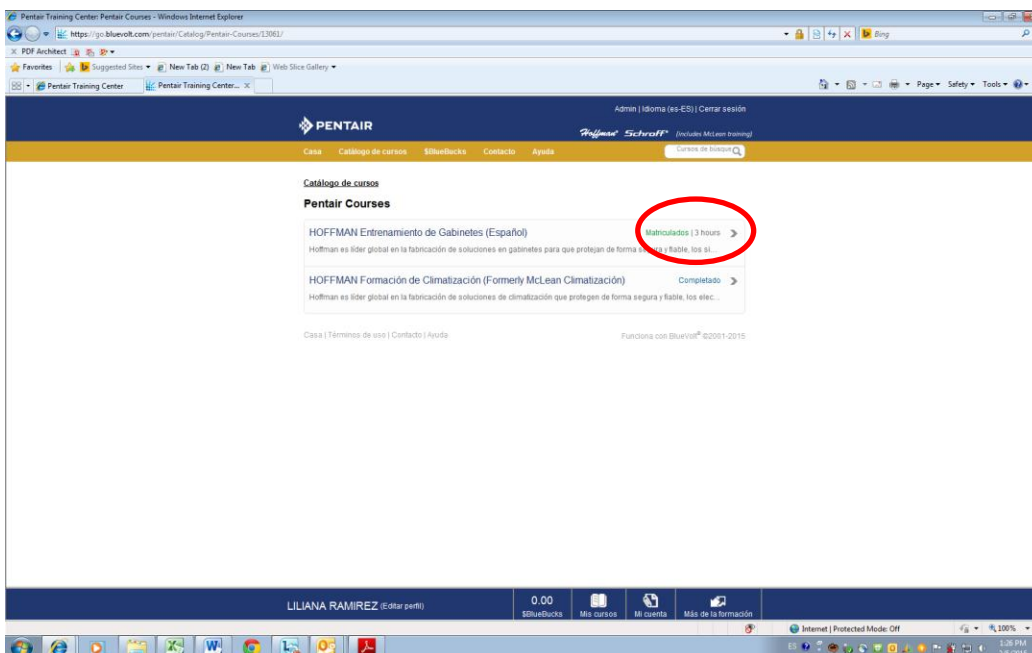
Pentair Training Center: Pentair Courses - Windows Internet Explorer

https://go.bluevolt.com/pentair/Catalog/Pentair-Courses/13061/

Bing

PDF Architect

Favorites | Suggested Sites ▾ | New Tab (2) | New Tab | Web Slice Gallery ▾

Pentair Training Center | Pentair Training Center... ×

Page ▾ Safety ▾ Tools ▾

Admin | Idioma (es-ES) | Cerrar sesión

PENTAIR

Hoffman Schroff (includes McLean training)

Casa | Catálogo de cursos | $BlueBucks | Contacto | Ayuda

Cursos de búsqueda

Catálogo de cursos

Pentair Courses

HOFFMAN Entrenamiento de Gabinetes (Español)
Matriculados | 3 hours
Hoffman es líder global en la fabricación de soluciones en gabinetes para que protejan de forma segura y fiable, los si...

HOFFMAN Formación de Climatización (Formerly McLean Climatización)
Completado
Hoffman es líder global en la fabricación de soluciones de climatización que protegen de forma segura y fiable, los elec...

Casa | Términos de uso | Contacto | Ayuda

Funciona con BlueVolt® ©2001-2015

LILIANA RAMIREZ (Editar perfil)

0.00
$BlueBucks

Mis cursos

Mi cuenta

Más de la formación

Internet | Protected Mode: Off

100%

ES

1:26 PM